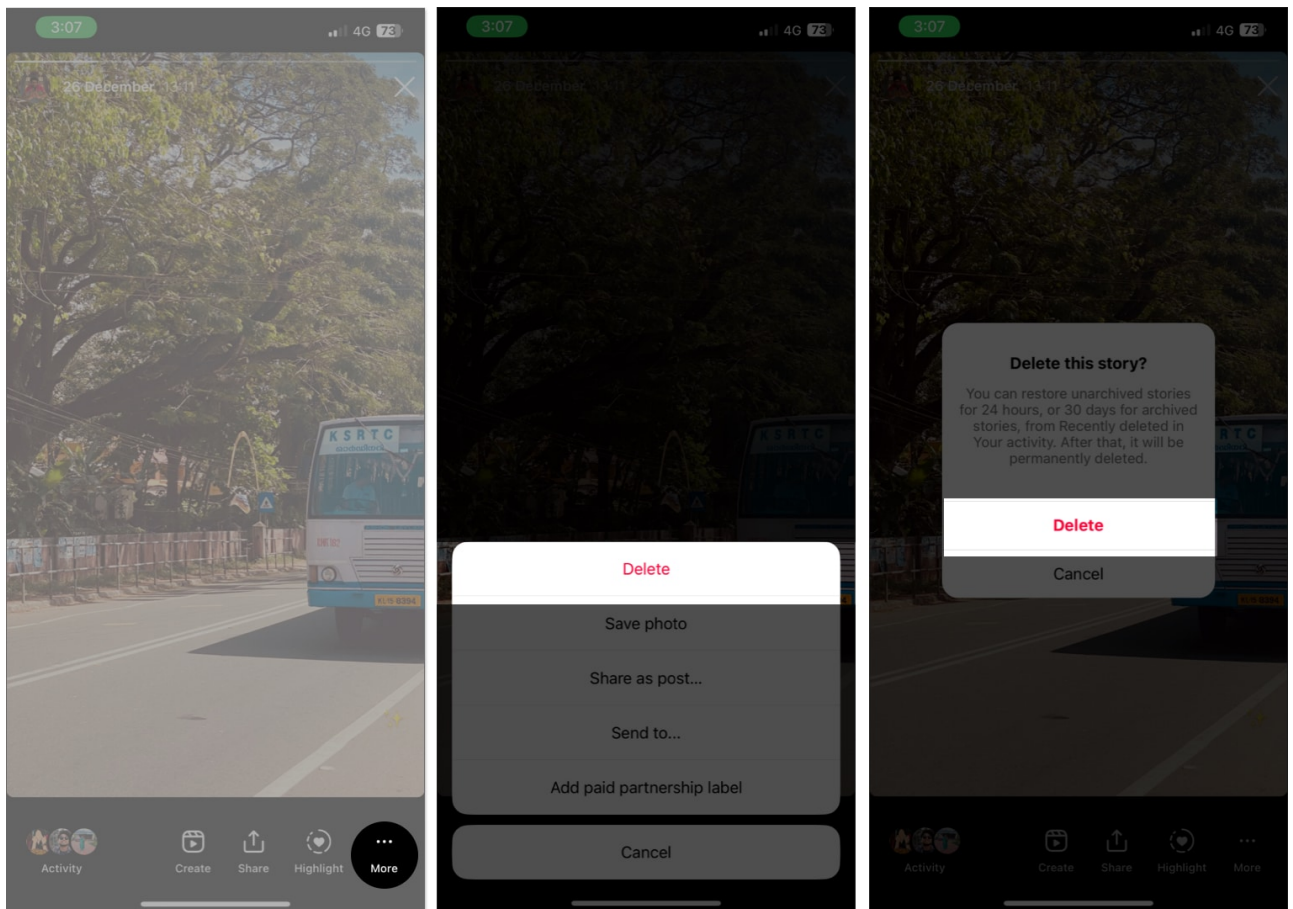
3:07
4G 73
26 December 13:11
KSRTC
Activity
Create
Share
Highlight
More

3:07
4G 73
26 December 13:11
KSRTC
Delete
Save photo
Share as post...
Send to...
Add paid partnership label
Cancel

3:07
4G 73
26 December 13:11
Delete this story?
You can restore unarchived stories for 24 hours, or 30 days for archived stories, from Recently deleted in Your activity. After that, it will be permanently deleted.
Delete
Cancel
Activity
Create
Share
Highlight
More